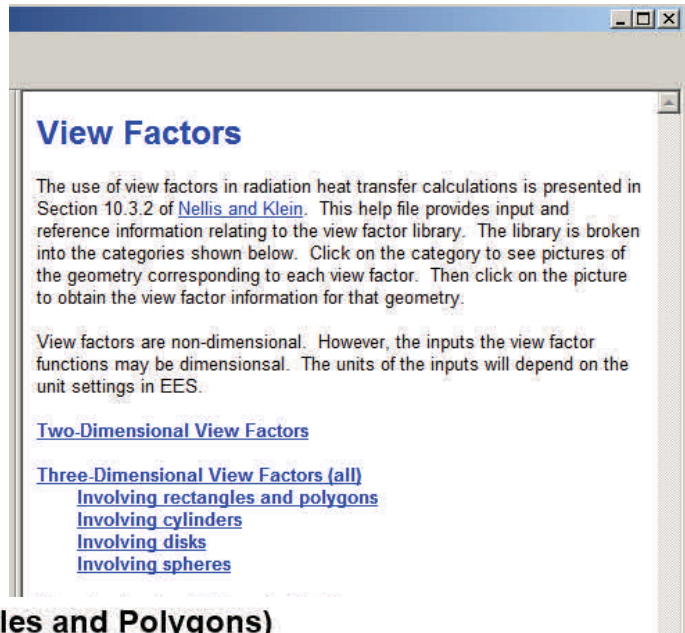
View Factors

The use of view factors in radiation heat transfer calculations is presented in Section 10.3.2 of Nellis and Klein. This help file provides input and reference information relating to the view factor library. The library is broken into the categories shown below. Click on the category to see pictures of the geometry corresponding to each view factor. Then click on the picture to obtain the view factor information for that geometry.

View factors are non-dimensional. However, the inputs the view factor functions may be dimensionsal. The units of the inputs will depend on the unit settings in EES.

Two-Dimensional View Factors

Three-Dimensional View Factors (all)
Involving rectangles and polygons
Involving cylinders
Involving disks
Involving spheres

les and Polygons)